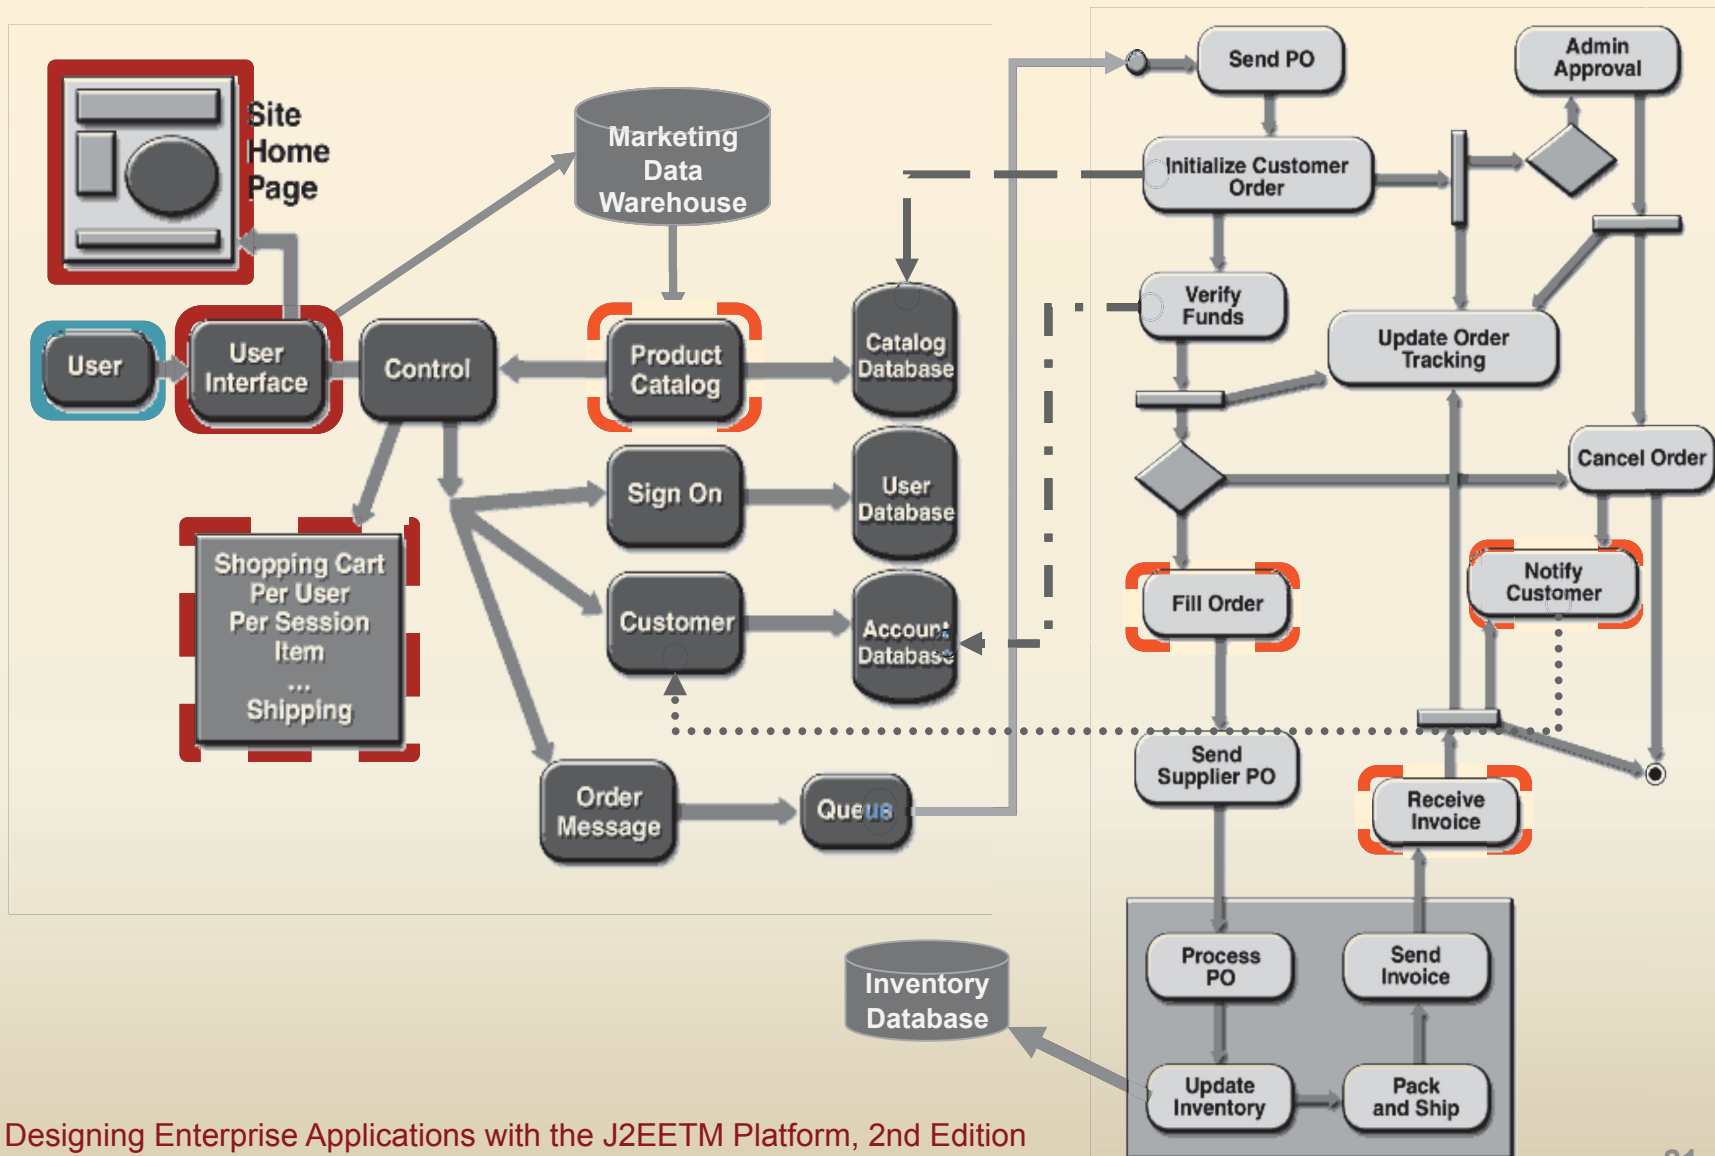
Site Home Page

Marketing Data Warehouse

User

User Interface

Control

Product Catalog

Catalog Database

Sign On

User Database

Customer

Account Database

Shopping Cart
Per User
Per Session
Item
...
Shipping

Order Message

Queue

Send PO

Admin Approval

Initialize Customer Order

Verify Funds

Update Order Tracking

Cancel Order

Notify Customer

Fill Order

Send Supplier PO

Receive Invoice

Process PO

Send Invoice

Update Inventory

Pack and Ship

Inventory Database

Designing Enterprise Applications with the J2EETM Platform, 2nd Edition